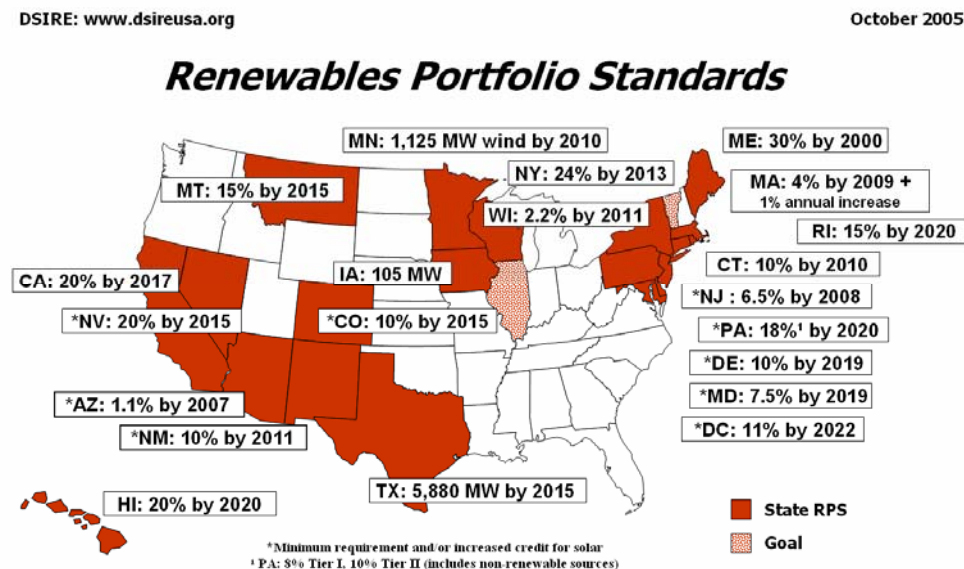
DSIRE: www.dsireusa.org

October 2005

Renewables Portfolio Standards

MN: 1,125 MW wind by 2010

ME: 30% by 2000

NY: 24% by 2013

MT: 15% by 2015

MA: 4% by 2009 + 1% annual increase

WI: 2.2% by 2011

RI: 15% by 2020

CA: 20% by 2017

IA: 105 MW

CT: 10% by 2010

*NJ : 6.5% by 2008

*NV: 20% by 2015

*CO: 10% by 2015

*PA: 18%¹ by 2020

*DE: 10% by 2019

*MD: 7.5% by 2019

*AZ: 1.1% by 2007

*NM: 10% by 2011

*DC: 11% by 2022

HI: 20% by 2020

TX: 5,880 MW by 2015

State RPS

Goal

*Minimum requirement and/or increased credit for solar
¹ PA: 8% Tier I, 10% Tier II (includes non-renewable sources)